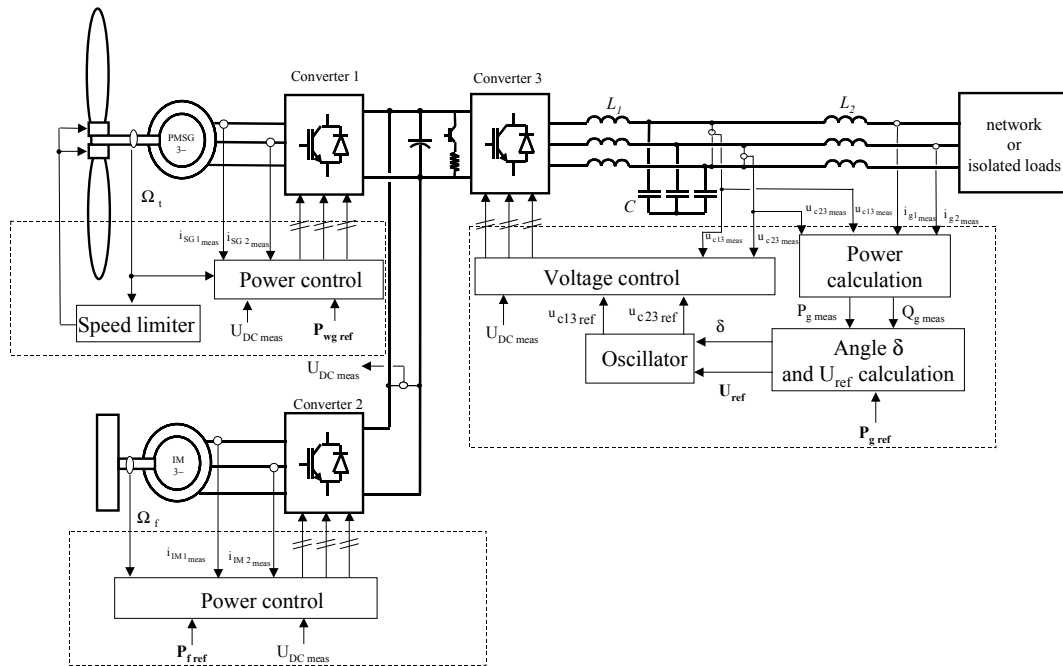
Converter 1

Converter 3

$L_1$

$L_2$

network or isolated loads

PMSG 3~

$\Omega_t$

$C$

$i_{SG1_{meas}}$ $i_{SG2_{meas}}$

Power control

Speed limiter

$U_{DC\ meas}$ $\mathbf{P_{wg\ ref}}$

$u_{c23\ meas}$ $u_{c13\ meas}$ $i_{g1_{meas}}$ $i_{g2_{meas}}$

$u_{c13\ meas}$ $u_{c23\ meas}$

Voltage control

Power calculation

$U_{DC\ meas}$

$u_{c13\ ref}$ $u_{c23\ ref}$

$\delta$

$P_{g\ meas}$ $Q_{g\ meas}$

Oscillator

Angle $\delta$ and $U_{ref}$ calculation

$\mathbf{U_{ref}}$

$U_{DC\ meas}$

Converter 2

IM 3~

$\Omega_f$

$i_{IM1_{meas}}$ $i_{IM2_{meas}}$

$\mathbf{P_{g\ ref}}$

Power control

$\mathbf{P_{f\ ref}}$ $U_{DC\ meas}$